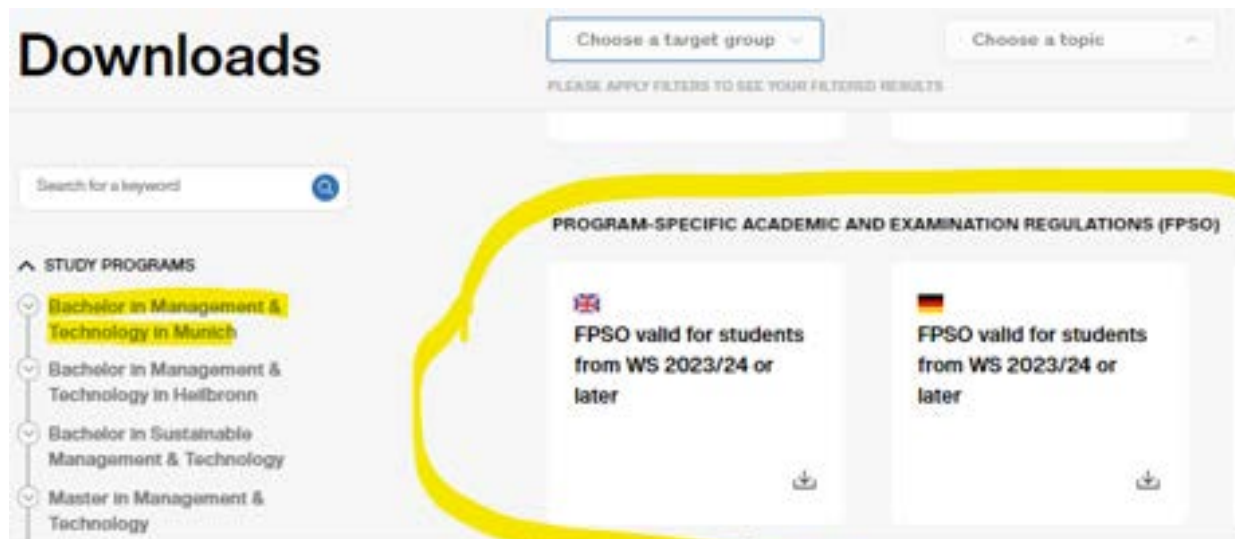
Downloads

Choose a target group

Choose a topic

PLEASE APPLY FILTERS TO SEE YOUR FILTERED RESULTS

Search for a keyword

STUDY PROGRAMS

Bachelor in Management & Technology in Munich

Bachelor in Management & Technology in Heilbronn

Bachelor in Sustainable Management & Technology

Master in Management & Technology

PROGRAM-SPECIFIC ACADEMIC AND EXAMINATION REGULATIONS (FPSO)

FPSO valid for students from WS 2023/24 or later

FPSO valid for students from WS 2023/24 or later